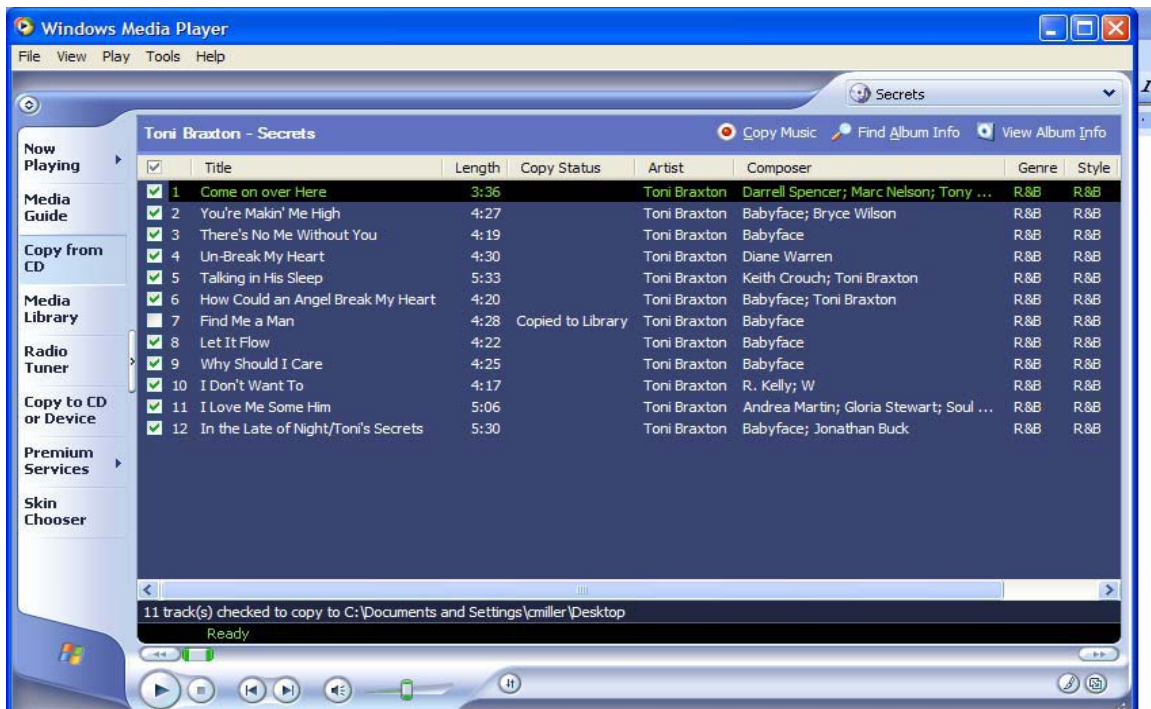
Windows Media Player

File View Play Tools Help

Secrets

Now Playing
Media Guide
Copy from CD
Media Library
Radio Tuner
Copy to CD or Device
Premium Services
Skin Chooser

Toni Braxton - Secrets

Copy Music Find Album Info View Album Info

| | Title | Length | Copy Status | Artist | Composer | Genre | Style |
|---|---|---|---|---|---|---|---|
| 1 | Come on over Here | 3:36 | | Toni Braxton | Darrell Spencer; Marc Nelson; Tony ... | R&B | R&B |
| 2 | You're Makin' Me High | 4:27 | | Toni Braxton | Babyface; Bryce Wilson | R&B | R&B |
| 3 | There's No Me Without You | 4:19 | | Toni Braxton | Babyface | R&B | R&B |
| 4 | Un-Break My Heart | 4:30 | | Toni Braxton | Diane Warren | R&B | R&B |
| 5 | Talking in His Sleep | 5:33 | | Toni Braxton | Keith Crouch; Toni Braxton | R&B | R&B |
| 6 | How Could an Angel Break My Heart | 4:20 | | Toni Braxton | Babyface; Toni Braxton | R&B | R&B |
| 7 | Find Me a Man | 4:28 | Copied to Library | Toni Braxton | Babyface | R&B | R&B |
| 8 | Let It Flow | 4:22 | | Toni Braxton | Babyface | R&B | R&B |
| 9 | Why Should I Care | 4:25 | | Toni Braxton | Babyface | R&B | R&B |
| 10 | I Don't Want To | 4:17 | | Toni Braxton | R. Kelly; W | R&B | R&B |
| 11 | I Love Me Some Him | 5:06 | | Toni Braxton | Andrea Martin; Gloria Stewart; Soul ... | R&B | R&B |
| 12 | In the Late of Night/Toni's Secrets | 5:30 | | Toni Braxton | Babyface; Jonathan Buck | R&B | R&B |

11 track(s) checked to copy to C:\Documents and Settings\cmiller\Desktop

Ready